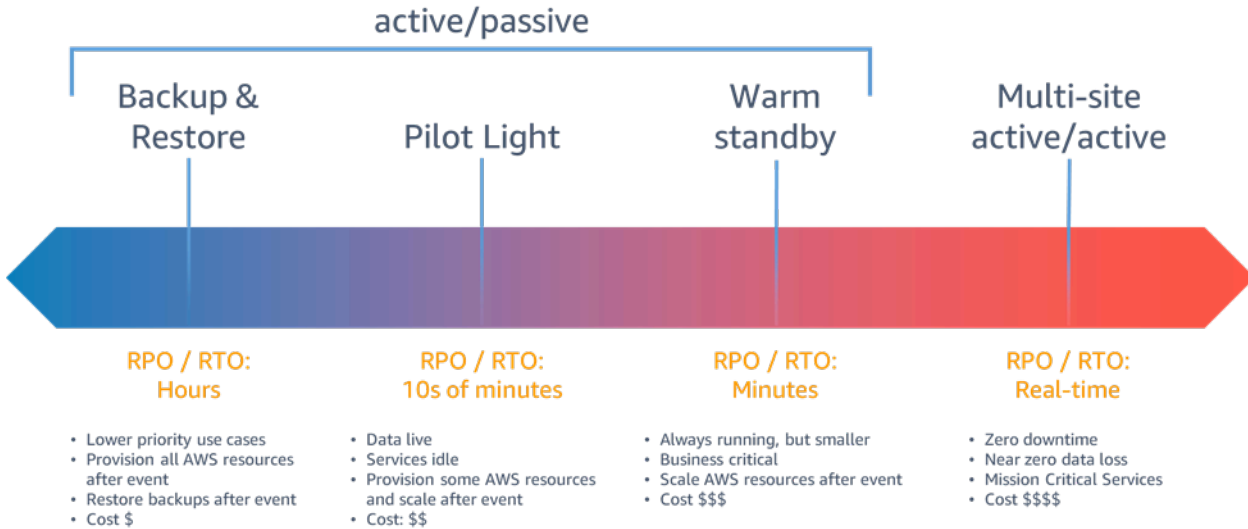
active/passive

Backup & Restore

Pilot Light

Warm standby

Multi-site active/active

RPO / RTO: Hours

- Lower priority use cases
- Provision all AWS resources after event
- Restore backups after event
- Cost $

RPO / RTO: 10s of minutes

- Data live
- Services idle
- Provision some AWS resources and scale after event
- Cost: $$

RPO / RTO: Minutes

- Always running, but smaller
- Business critical
- Scale AWS resources after event
- Cost $$$

RPO / RTO: Real-time

- Zero downtime
- Near zero data loss
- Mission Critical Services
- Cost $$$$